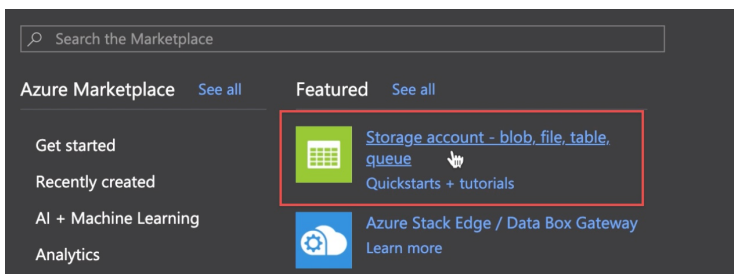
Search the Marketplace

Azure Marketplace See all

Get started

Recently created

AI + Machine Learning

Analytics

Featured See all

Storage account - blob, file, table, queue

Quickstarts + tutorials

Azure Stack Edge / Data Box Gateway

Learn more